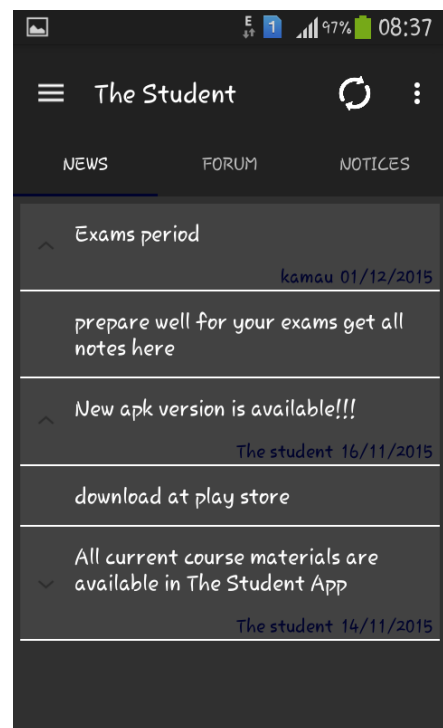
E 1 97% 08:37

The Student

NEWS FORUM NOTICES

Exams period

kamau 01/12/2015

prepare well for your exams get all notes here

New apk version is available!!!

The student 16/11/2015

download at play store

All current course materials are available in The Student App

The student 14/11/2015